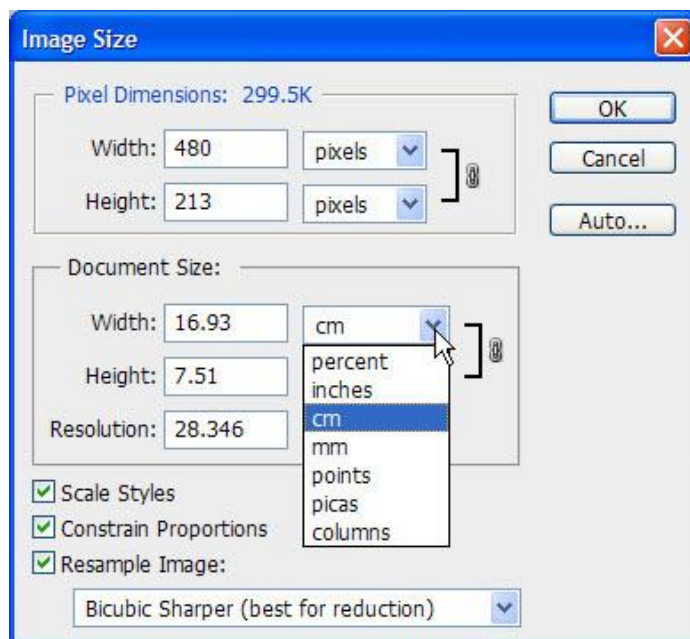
Image Size

Pixel Dimensions: 299.5K

Width: 480 pixels

Height: 213 pixels

OK

Cancel

Auto...

Document Size:

Width: 16.93 cm

Height: 7.51

Resolution: 28.346

percent
inches
cm
mm
points
picas
columns

Scale Styles

Constrain Proportions

Resample Image:

Bicubic Sharper (best for reduction)